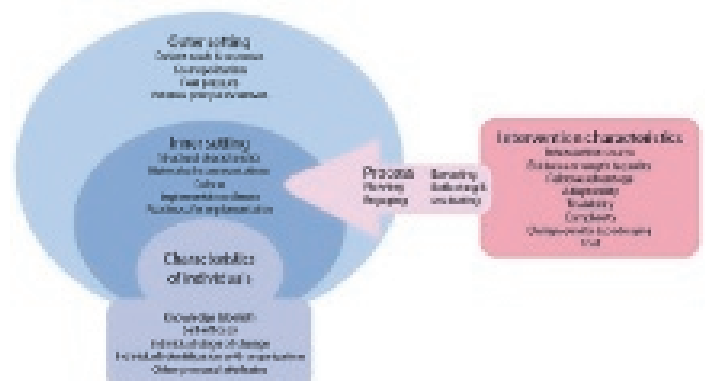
Outer setting
Patient needs & resources
Cosmopolitanism
Peer pressure
External policy & incentives

Inner setting
Structural characteristics
Networks & communications
Culture
Implementation climate
Readiness for implementation

Characteristics of individuals

Knowledge & beliefs
Self-efficacy
Individual stage of change
Individual identification with organization
Other personal attributes

Process
Planning
Engaging

Executing
Reflecting & evaluating

Intervention characteristics
Intervention source
Evidence strength & quality
Relative advantage
Adaptability
Trialability
Complexity
Design quality & packaging
Cost